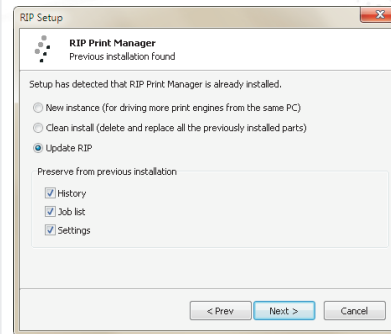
RIP Setup

RIP Print Manager
Previous installation found

Setup has detected that RIP Print Manager is already installed.

New instance (for driving more print engines from the same PC)

Clean install (delete and replace all the previously installed parts)

Update RIP

Preserve from previous installation

History

Job list

Settings

< Prev

Next >

Cancel